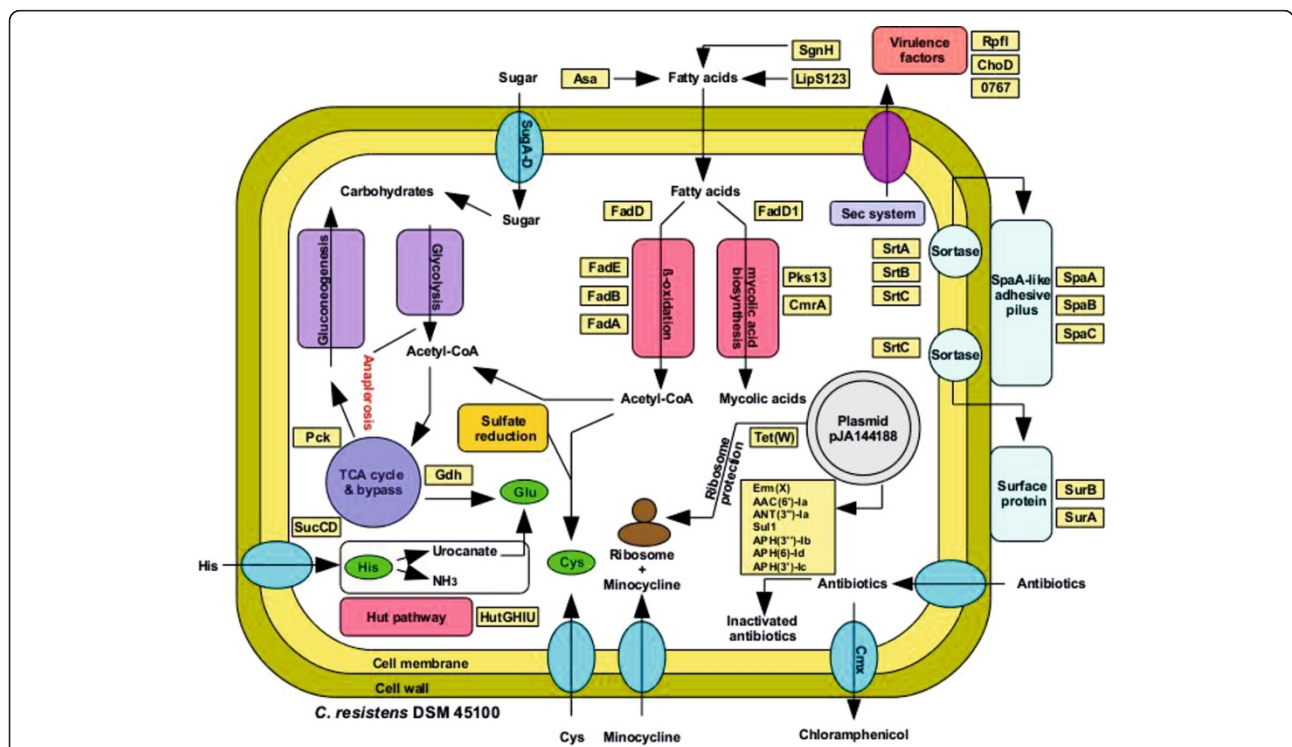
SgnH
Virulence factors
RpfI
ChoD
0767
Sugar
Asa
Fatty acids
LipS123
SugA-D
Fatty acids
Carbohydrates
Sugar
FadD
FadD1
Sec system
Gluconeogenesis
Glycolysis
FadE
FadB
FadA
ß-oxidation
mycolic acid biosynthesis
Pks13
CmrA
SrtA
SrtB
SrtC
Sortase
SpaA-like adhesive pilus
SpaA
SpaB
SpaC
Anaplerosis
Acetyl-CoA
SrtC
Sortase
Acetyl-CoA
Mycolic acids
Sulfate reduction
Plasmid pJA144188
Pck
Tet(W)
Ribosome protection
TCA cycle & bypass
Gdh
Glu
Surface protein
SurB
SurA
Erm(X)
AAC(6')-Ia
ANT(3'')-Ia
Sul1
APH(3'')-Ib
APH(6)-Id
APH(3')-Ic
SucCD
Ribosome + Minocycline
His
His
Urocanate
$NH_3$
Cys
Antibiotics
Antibiotics
Hut pathway
HutGHIU
Inactivated antibiotics
Cmx
Cell membrane
Cell wall
C. resistens DSM 45100
Cys
Minocycline
Chloramphenicol